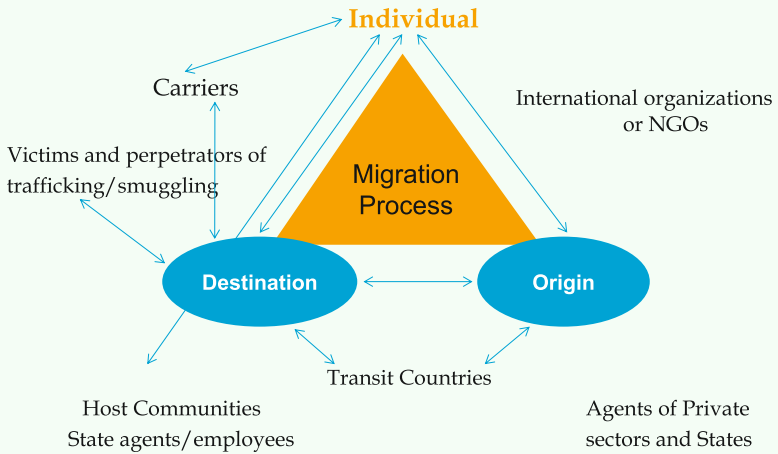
Individual

Carriers

International organizations or NGOs

Victims and perpetrators of trafficking/smuggling

Migration Process

Destination

Origin

Transit Countries

Host Communities
State agents/employees

Agents of Private sectors and States